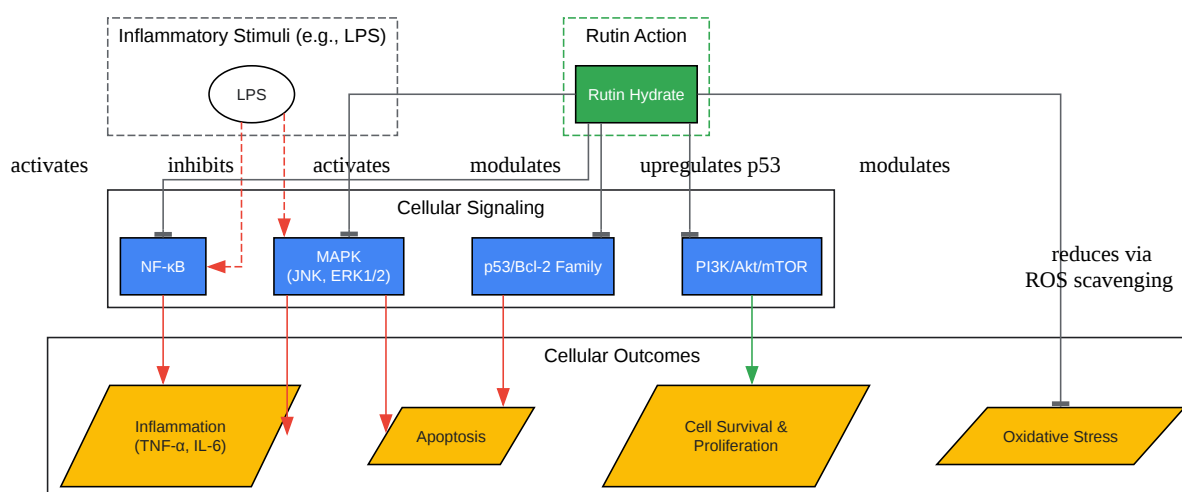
Inflammatory Stimuli (e.g., LPS)

LPS

Rutin Action

Rutin Hydrate

activates

inhibits

activates

modulates

upregulates p53

modulates

Cellular Signaling

NF-κB

MAPK (JNK, ERK1/2)

p53/Bcl-2 Family

PI3K/Akt/mTOR

reduces via ROS scavenging

Cellular Outcomes

Inflammation (TNF-α, IL-6)

Apoptosis

Cell Survival & Proliferation

Oxidative Stress